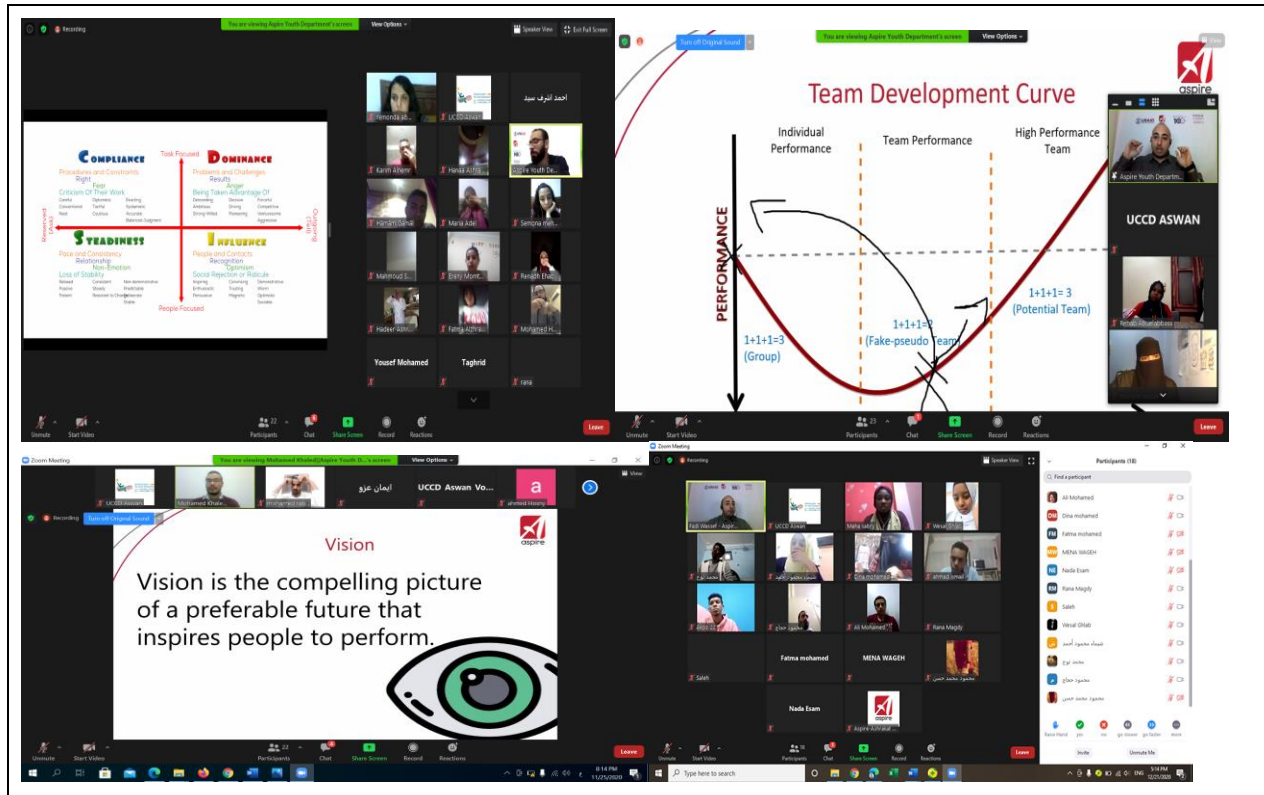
Recording
You are viewing Aspire Youth Department's screen
View Options
Speaker View
Exit Full Screen

COMPLIANCE
Task Focused
DOMINANCE
Procedures and Constraints
Right
Fear
Criticism Of Their Work
Problems and Challenges
Results
Anger
Being Taken Advantage Of
STEADINESS
INFLUENCE
Pace and Consistency
Relationship
Non-Emotion
Loss of Stability
People and Contacts
Recognition
Optimism
Social Rejection or Ridicule
People Focused

احمد اشرف سيد
Fenonda ab...
UCCD ASWAN
Karim Alhenir
Hanaa Ashra...
Aspire Youth De...
Hanaan Gamal
Maria Adel
Sempna moh...
Mahmoud S...
Eslam Mont...
Renadh Ehab
Hadeer Ashr...
Fatma Ashra...
Mohamed H...
Yousef Mohamed
Taghrid
rana

Unmute
Start Video
Participants 22
Chat
Share Screen
Record
Reactions
Leave

Turn off Original Sound
You are viewing Aspire Youth Department's screen
View Options
aspire
Team Development Curve
Individual Performance
Team Performance
High Performance Team
PERFORMANCE
1+1+1=3 (Group)
1+1+1=? (Fake-pseudo Team)
1+1+1= 3 (Potential Team)
Aspire Youth Departm...
UCCD ASWAN
Renad Abuelyazidaa
Unmute
Start Video
Participants 23
Chat
Share Screen
Record
Reactions
Leave

Zoom Meeting
You are viewing Mohamed Khaled(Aspire Youth D...'s screen
View Options
UCCD Aswan
Mohamed Khale...
ايمان عزو
UCCD Aswan Vo...
ahmed Hosny
Recording
Turn off Original Sound
View
Vision
aspire
Vision is the compelling picture of a preferable future that inspires people to perform.
Unmute
Start Video
Participants 22
Chat
Share Screen
Record
Reactions
Leave
8:14 PM
11/25/2020

Zoom Meeting
Recording
Speaker View
Participants (18)
Find a participant
Fadi Wassef - Aspir...
UCCD Aswan
Maha sabry
Vesal Ghlab
Fatma Mohamed
MENA WAGEH
Saleh
Rana Magdy
Nada Esam
Ali Mohamed
Aspire Ashraat...
Ali Mohamed
Dina mohamed
Fatma mohamed
MENA WAGEH
Nada Esam
Rana Magdy
Saleh
Viesal Ghlab
شيماء محمود أحمد
محمد نوح
محمود حجاج
محمود محمد حسن
Raise Hand
yes
no
go slower
go faster
more
Invite
Unmute Me
Unmute
Start Video
Participants 18
Chat
Share Screen
Record
Reactions
Leave
Type here to search
ENG
5:14 PM
12/21/2020